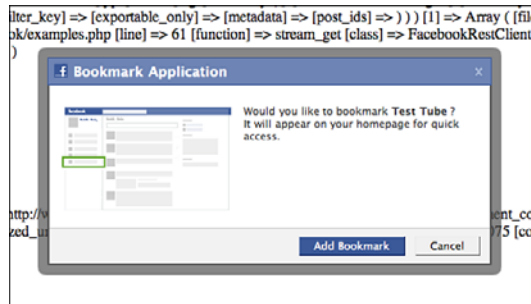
lter_key] => [exportable_only] => [metadata] => [post_ids] => ) ) ) [1] => Array ( [fil
ok/examples.php [line] => 61 [function] => stream_get [class] => FacebookRestClient
)

f Bookmark Application ×

facebook

Would you like to bookmark Test Tube ?
It will appear on your homepage for quick access.

http://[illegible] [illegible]ent_co
zed_u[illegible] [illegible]975 [co

Add Bookmark Cancel